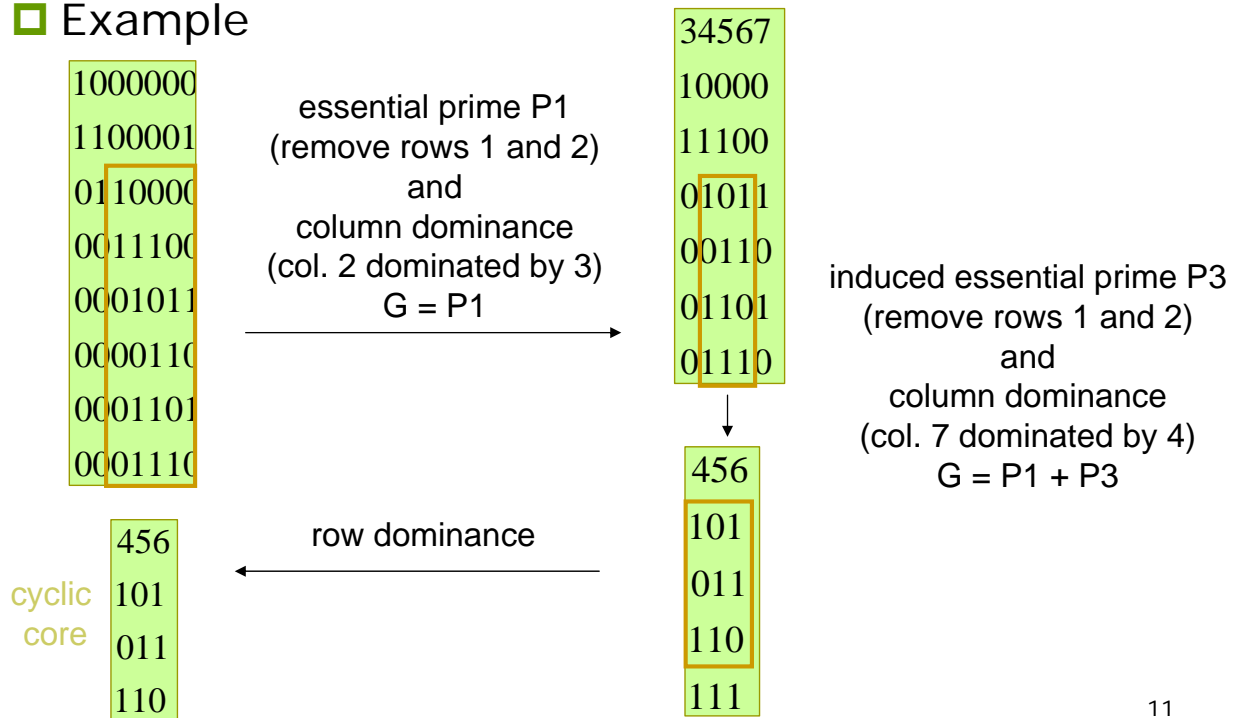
Example

| 1000000 |
|---|
| 1100001 |
| 0110000 |
| 0011100 |
| 0001011 |
| 0000110 |
| 0001101 |
| 0001110 |

essential prime P1
(remove rows 1 and 2)
and
column dominance
(col. 2 dominated by 3)
G = P1

| 34567 |
|---|
| 10000 |
| 11100 |
| 01011 |
| 00110 |
| 01101 |
| 01110 |

induced essential prime P3
(remove rows 1 and 2)
and
column dominance
(col. 7 dominated by 4)
G = P1 + P3

| 456 |
|---|
| 101 |
| 011 |
| 110 |
| 111 |

row dominance

cyclic core

| 456 |
|---|
| 101 |
| 011 |
| 110 |

11